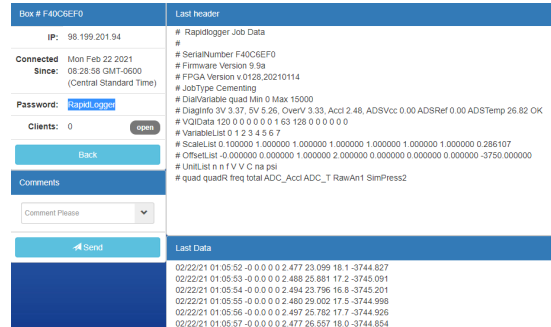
Box # F40C6EF0

IP: 98.199.201.94

Connected Since: Mon Feb 22 2021 08:28:58 GMT-0600 (Central Standard Time)

Password: RapidLogger

Clients: 0

open

Back

Comments

Comment Please

Send

Last header

# Rapidlogger Job Data
#
# SerialNumber F40C6EF0
# Firmware Version 9.9a
# FPGA Version v.0128,20210114
# JobType Cementing
# DialVariable quad Min 0 Max 15000
# DiagInfo 3V 3.37, 5V 5.26, OverV 3.33, Accl 2.48, ADSVcc 0.00 ADSRef 0.00 ADSTemp 26.82 OK
# VQIData 120 0 0 0 0 0 1 63 128 0 0 0 0 0 0
# VariableList 0 1 2 3 4 5 6 7
# ScaleList 0.100000 1.000000 1.000000 1.000000 1.000000 1.000000 1.000000 0.286107
# OffsetList -0.000000 0.000000 1.000000 2.000000 0.000000 0.000000 0.000000 -3750.000000
# UnitList n n f V V C na psi
# quad quadR freq total ADC_Accl ADC_T RawAn1 SimPress2

Last Data

02/22/21 01:05:52 -0 0.0 0 0 2.477 23.099 18.1 -3744.827
02/22/21 01:05:53 -0 0.0 0 0 2.488 25.881 17.2 -3745.091
02/22/21 01:05:54 -0 0.0 0 0 2.494 23.796 16.8 -3745.201
02/22/21 01:05:55 -0 0.0 0 0 2.480 29.002 17.5 -3744.998
02/22/21 01:05:56 -0 0.0 0 0 2.497 25.782 17.7 -3744.926
02/22/21 01:05:57 -0 0.0 0 0 2.477 26.557 18.0 -3744.854